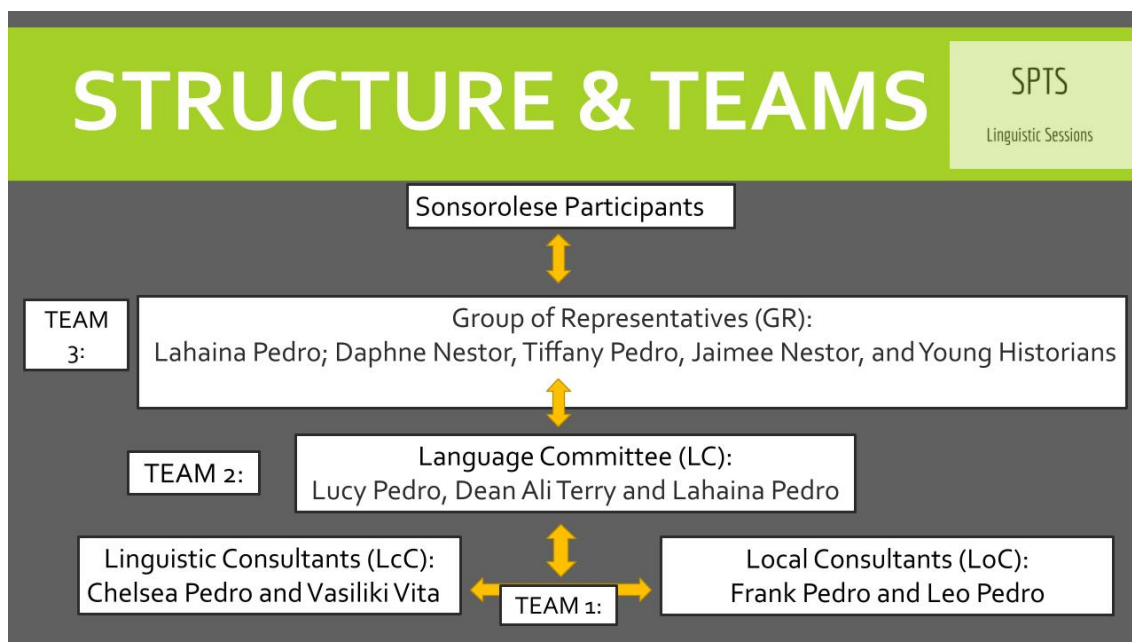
STRUCTURE & TEAMS

SPTS

Linguistic Sessions

Sonsorolese Participants

TEAM 3:

Group of Representatives (GR):
Lahaina Pedro; Daphne Nestor, Tiffany Pedro, Jaimee Nestor, and Young Historians

TEAM 2:

Language Committee (LC):
Lucy Pedro, Dean Ali Terry and Lahaina Pedro

Linguistic Consultants (LcC):
Chelsea Pedro and Vasiliki Vita

TEAM 1:

Local Consultants (LoC):
Frank Pedro and Leo Pedro